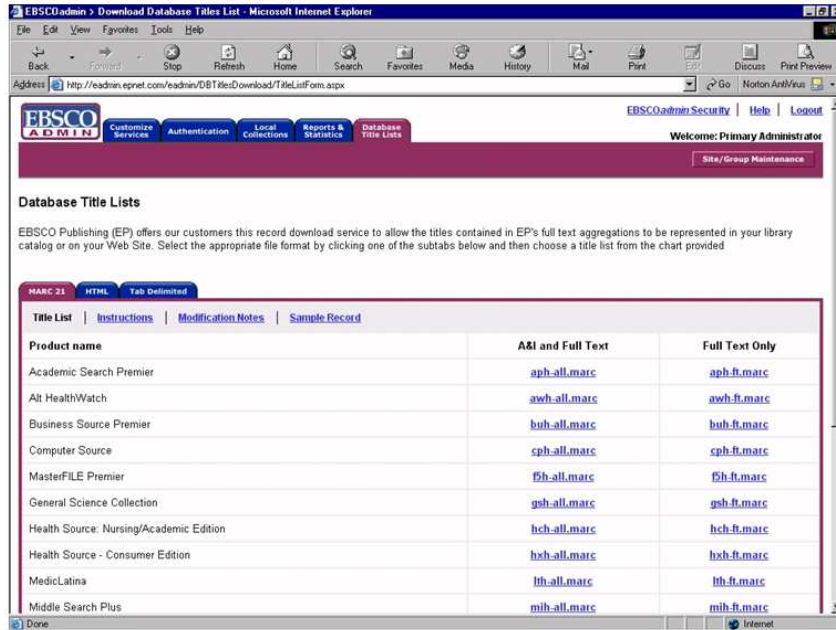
EBSCOadmin > Download Database Titles List - Microsoft Internet Explorer

File Edit View Favorites Tools Help

Back Forward Stop Refresh Home Search Favorites Media History Mail Print Edit Discuss Print Preview

Address http://eadmin.epnet.com/eadmin/DBTitlesDownload/TitleListForm.aspx Go Norton AntiVirus

EBSCO ADMIN

Customize Services | Authentication | Local Collections | Reports & Statistics | Database Title Lists

EBSCOadmin Security | Help | Logout

Welcome: Primary Administrator

Site/Group Maintenance

Database Title Lists

EBSCO Publishing (EP) offers our customers this record download service to allow the titles contained in EP's full text aggregations to be represented in your library catalog or on your Web Site. Select the appropriate file format by clicking one of the subtabs below and then choose a title list from the chart provided

MARC 21 | HTML | Tab Delimited

Title List | Instructions | Modification Notes | Sample Record

| Product name | A&I and Full Text | Full Text Only |
|---|---|---|
| Academic Search Premier | aph-all.marc | aph-ft.marc |
| Alt HealthWatch | awh-all.marc | awh-ft.marc |
| Business Source Premier | buh-all.marc | buh-ft.marc |
| Computer Source | cph-all.marc | cph-ft.marc |
| MasterFILE Premier | f5h-all.marc | f5h-ft.marc |
| General Science Collection | gsh-all.marc | gsh-ft.marc |
| Health Source: Nursing/Academic Edition | hch-all.marc | hch-ft.marc |
| Health Source - Consumer Edition | hxh-all.marc | hxh-ft.marc |
| MedicLatina | lth-all.marc | lth-ft.marc |
| Middle Search Plus | mih-all.marc | mih-ft.marc |

Done

Internet